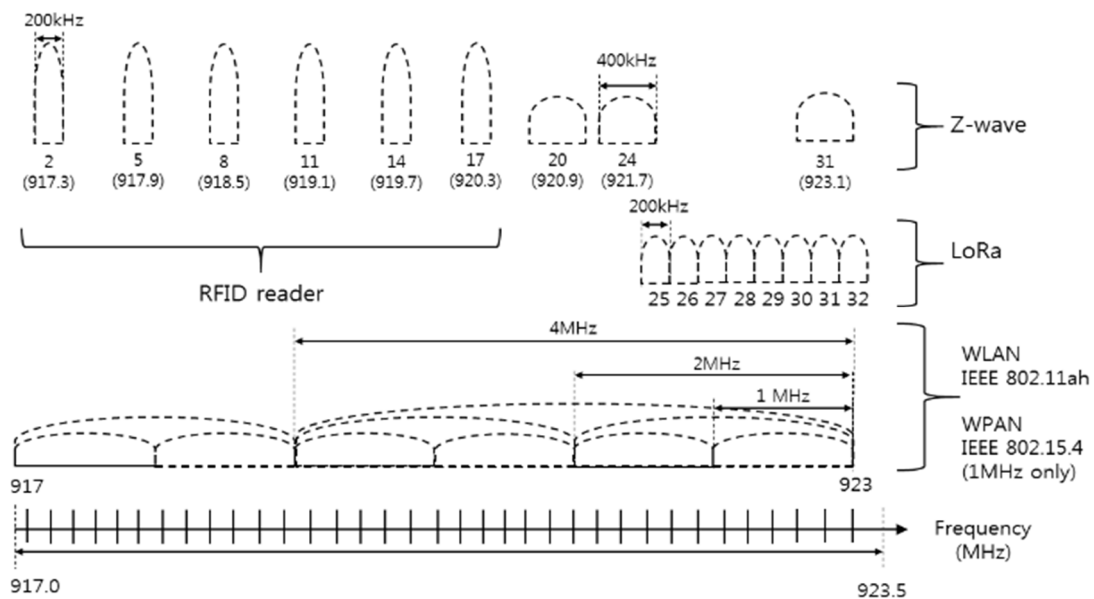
200kHz

2
(917.3)

5
(917.9)

8
(918.5)

11
(919.1)

14
(919.7)

17
(920.3)

400kHz

20
(920.9)

24
(921.7)

31
(923.1)

Z-wave

200kHz

25 26 27 28 29 30 31 32

LoRa

RFID reader

4MHz

2MHz

1 MHz

WLAN
IEEE 802.11ah

WPAN
IEEE 802.15.4
(1MHz only)

917

923

Frequency
(MHz)

917.0

923.5